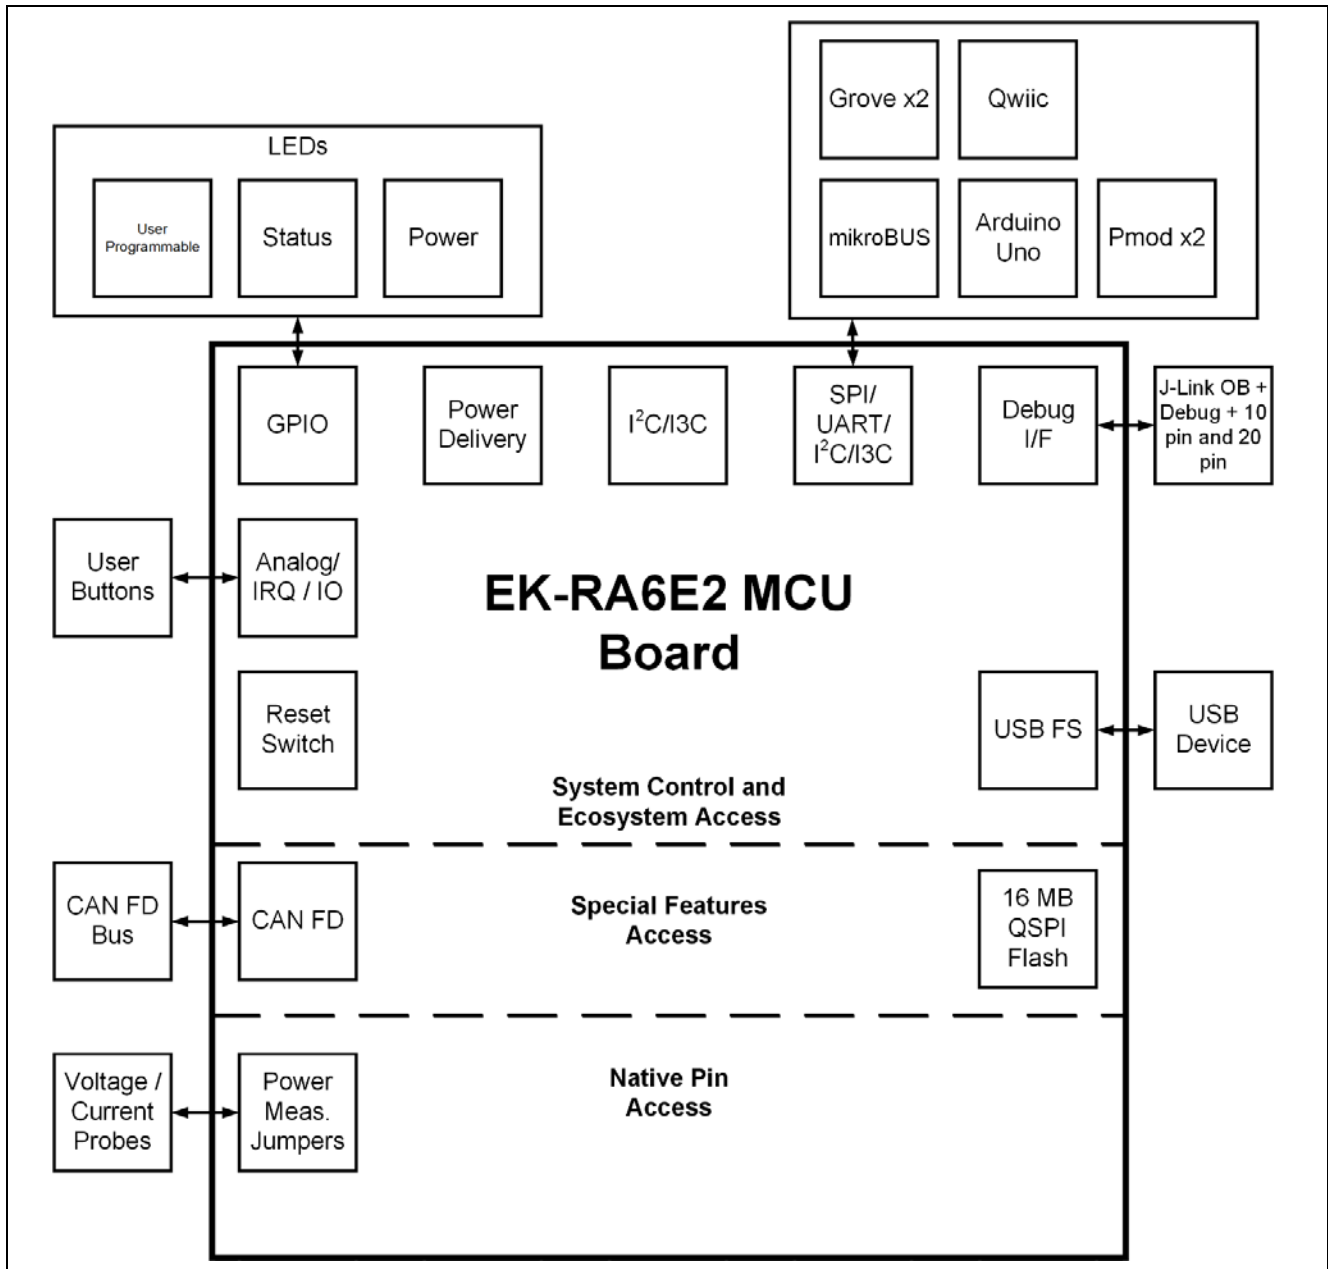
LEDs

User Programmable

Status

Power

Grove x2

Qwiic

mikroBUS

Arduino Uno

Pmod x2

GPIO

Power Delivery

$I^2C$/I3C

SPI/ UART/ $I^2C$/I3C

Debug I/F

J-Link OB + Debug + 10 pin and 20 pin

User Buttons

Analog/ IRQ / IO

EK-RA6E2 MCU Board

Reset Switch

USB FS

USB Device

System Control and Ecosystem Access

CAN FD Bus

CAN FD

Special Features Access

16 MB QSPI Flash

Voltage / Current Probes

Power Meas. Jumpers

Native Pin Access